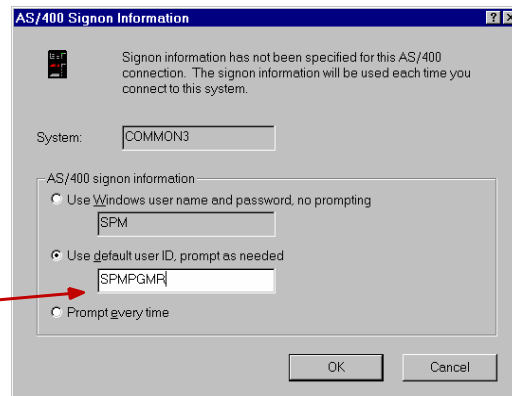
AS/400 Signon Information

?

X

Signon information has not been specified for this AS/400 connection. The signon information will be used each time you connect to this system.

System: COMMON3

AS/400 signon information

Use Windows user name and password, no prompting

SPM

Use default user ID, prompt as needed

SPMPGMR

Prompt every time

OK

Cancel